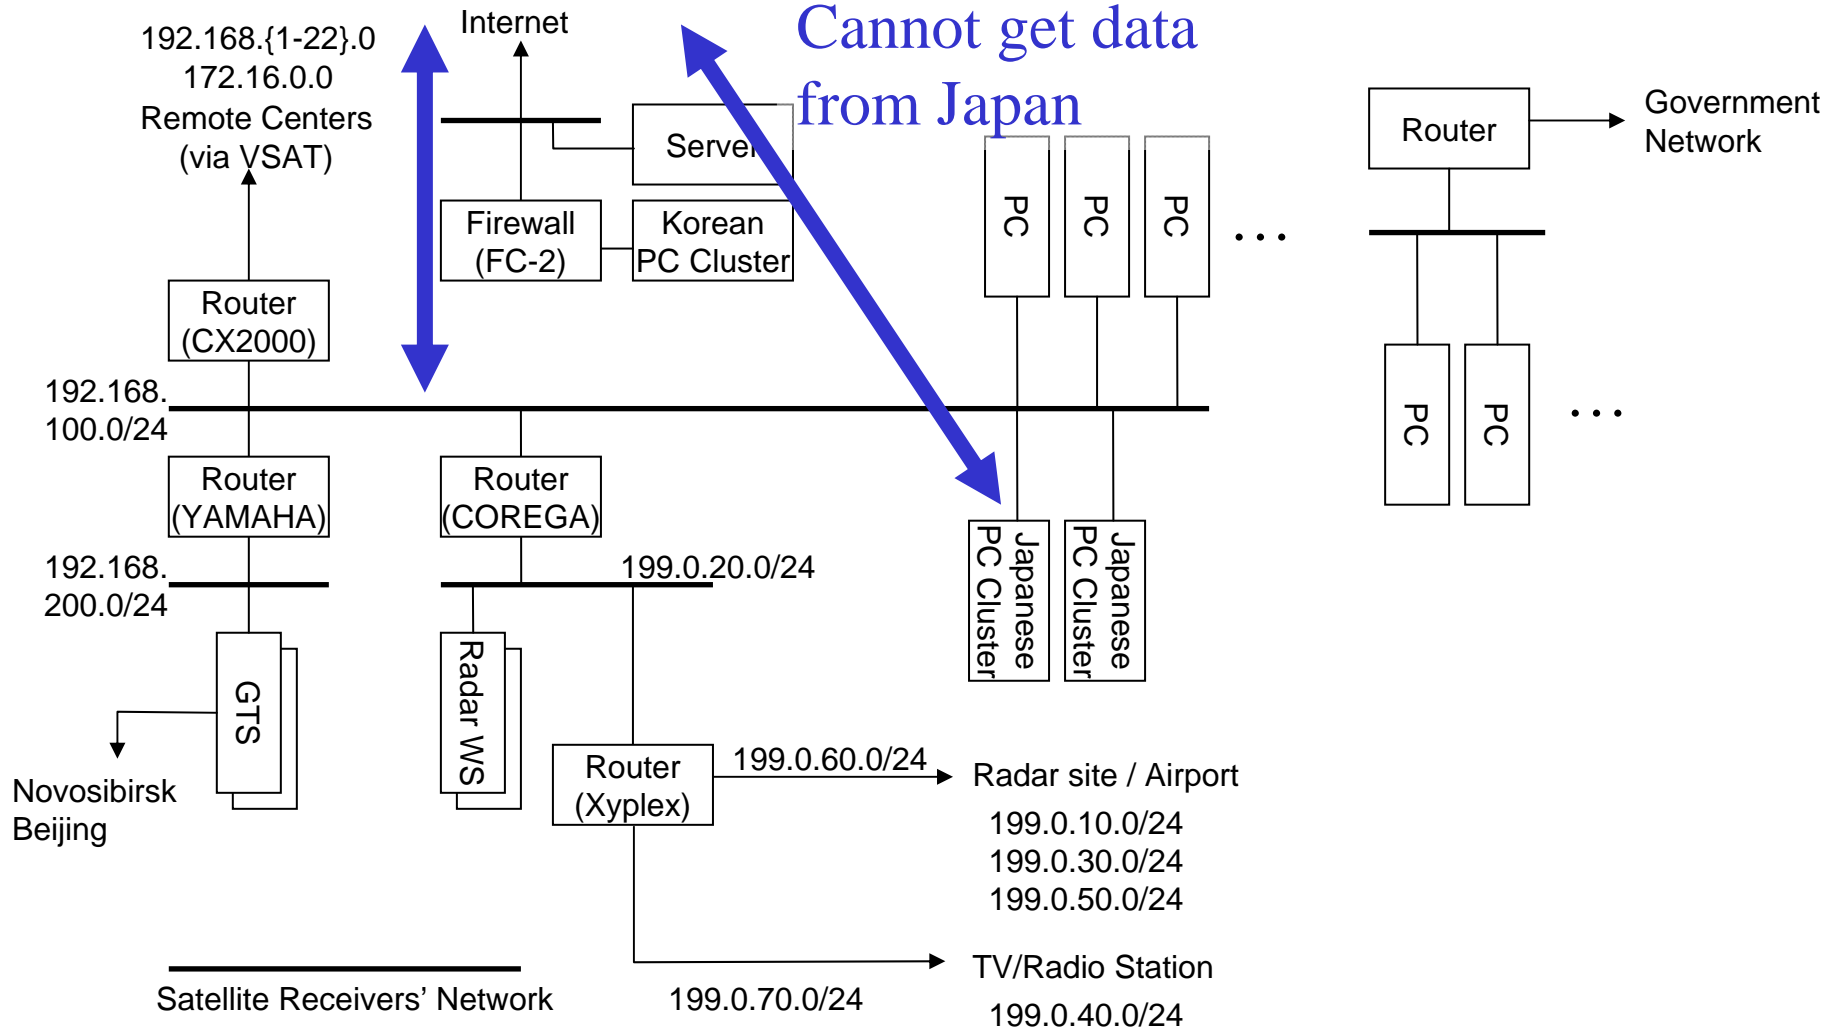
192.168.{1-22}.0
172.16.0.0
Remote Centers
(via VSAT)

Internet

Cannot get data from Japan

Server

Firewall
(FC-2)

Korean
PC Cluster

PC
PC
PC
. . .

Router

Government Network

PC
PC
. . .

Router
(CX2000)

192.168.
100.0/24

Router
(YAMAHA)

Router
(COREGA)

192.168.
200.0/24

199.0.20.0/24

Japanese
PC Cluster

Japanese
PC Cluster

GTS

Radar WS

Novosibirsk
Beijing

Router
(Xyplex)

199.0.60.0/24

Radar site / Airport
199.0.10.0/24
199.0.30.0/24
199.0.50.0/24

TV/Radio Station
199.0.40.0/24

Satellite Receivers' Network

199.0.70.0/24